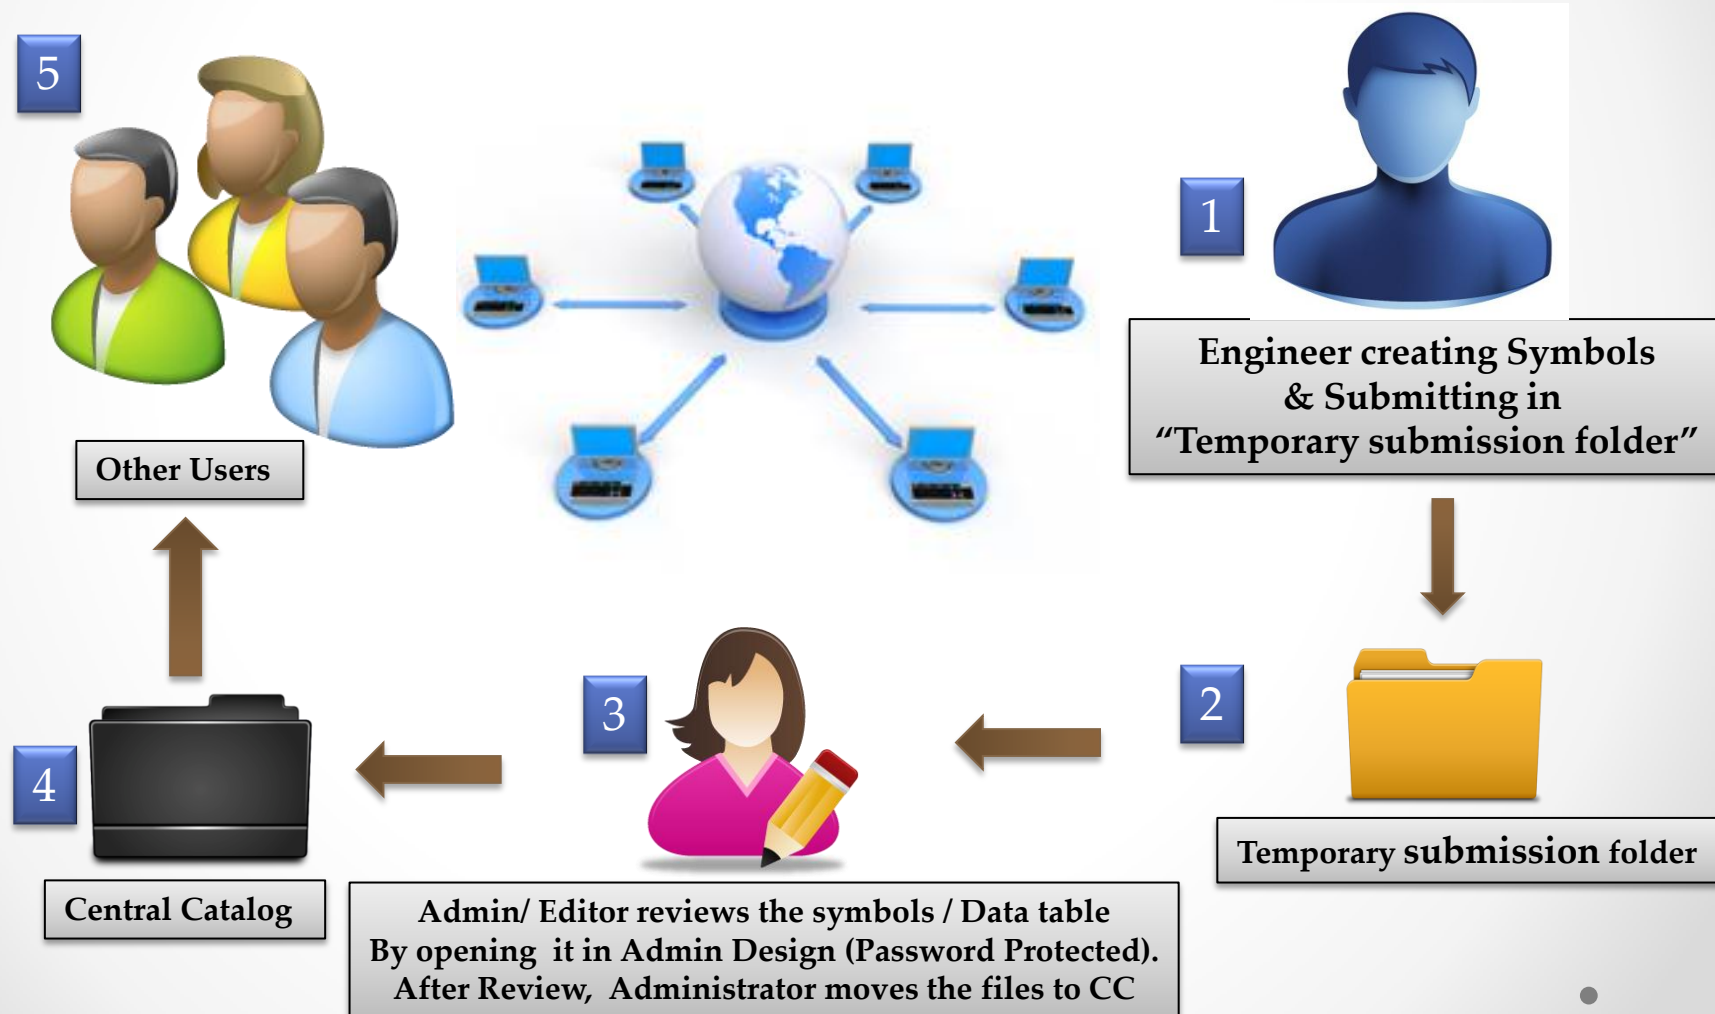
5

Other Users

1

Engineer creating Symbols & Submitting in "Temporary submission folder"

2

Temporary submission folder

3

Admin/ Editor reviews the symbols / Data table By opening it in Admin Design (Password Protected). After Review, Administrator moves the files to CC

4

Central Catalog